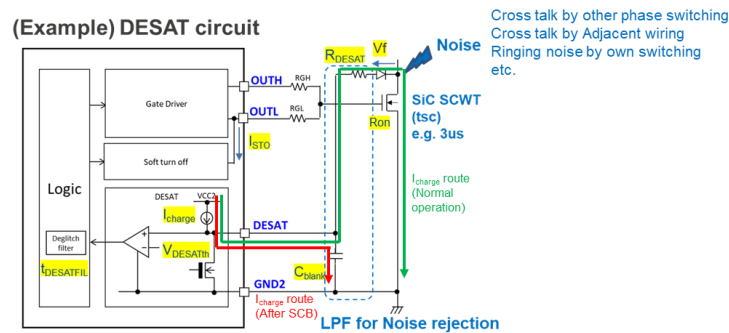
(Example) DESAT circuit

Cross talk by other phase switching
Cross talk by Adjacent wiring
Ringing noise by own switching
etc.

Noise

$R_{DESAT}$

Vf

OUTH

RGH

OUTL

RGL

Gate Driver

SiC SCWT (tsc) e.g. 3us

Ron

$I_{STO}$

Soft turn off

Logic

DESAT

VCC2

$I_{charge}$

$I_{charge}$ route (Normal operation)

DESAT

Deglitch filter

$V_{DESATth}$

$t_{DESATFIL}$

$C_{blank}$

GND2

$I_{charge}$ route (After SCB)

LPF for Noise rejection